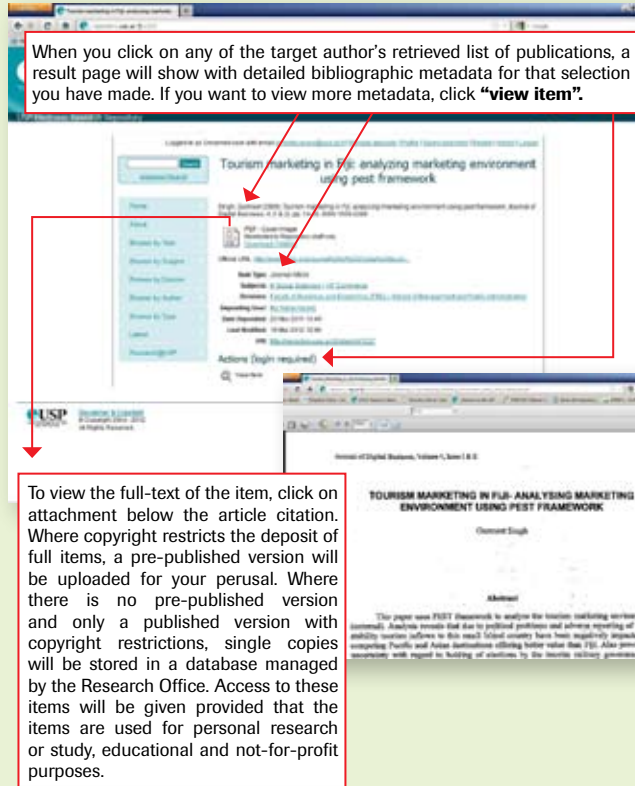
When you click on any of the target author's retrieved list of publications, a result page will show with detailed bibliographic metadata for that selection you have made. If you want to view more metadata, click **"view item".**

Tourism marketing in Fiji: analyzing marketing environment using pest framework

Actions (login required)

USP

To view the full-text of the item, click on attachment below the article citation. Where copyright restricts the deposit of full items, a pre-published version will be uploaded for your perusal. Where there is no pre-published version and only a published version with copyright restrictions, single copies will be stored in a database managed by the Research Office. Access to these items will be given provided that the items are used for personal research or study, educational and not-for-profit purposes.

Journal of Digital Business, Volume 1, Issue 1

TOURISM MARKETING IN FIJI- ANALYSING MARKETING ENVIRONMENT USING PEST FRAMEWORK

Gurmeet Singh

Abstract

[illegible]